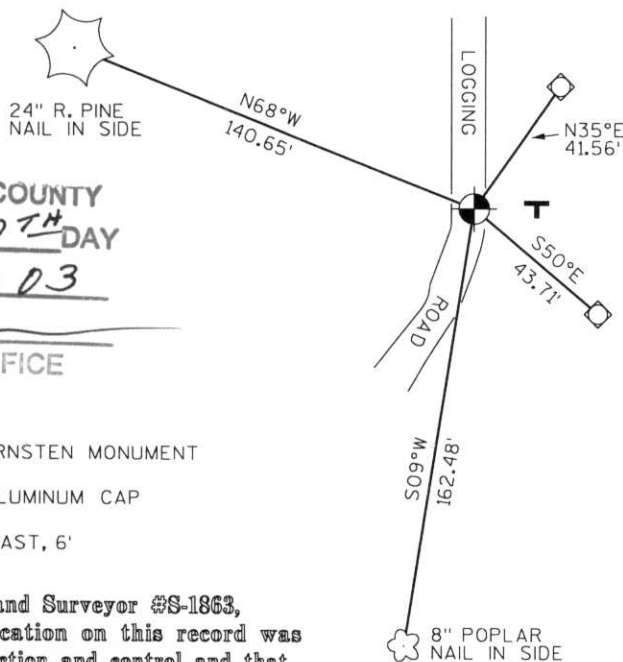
24" R. PINE
NAIL IN SIDE

N68°W
140.65'

LOGGING

N35°E
41.56'

COUNTY
0 TH DAY
03

FICE

T

S50°E
43.71'

ROAD

RNSTEN MONUMENT

LUMINUM CAP

AST, 6'

S09°W
162.48'

and Surveyor #S-1863,
cation on this record was
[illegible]tion and control and that

8" POPLAR
NAIL IN SIDE